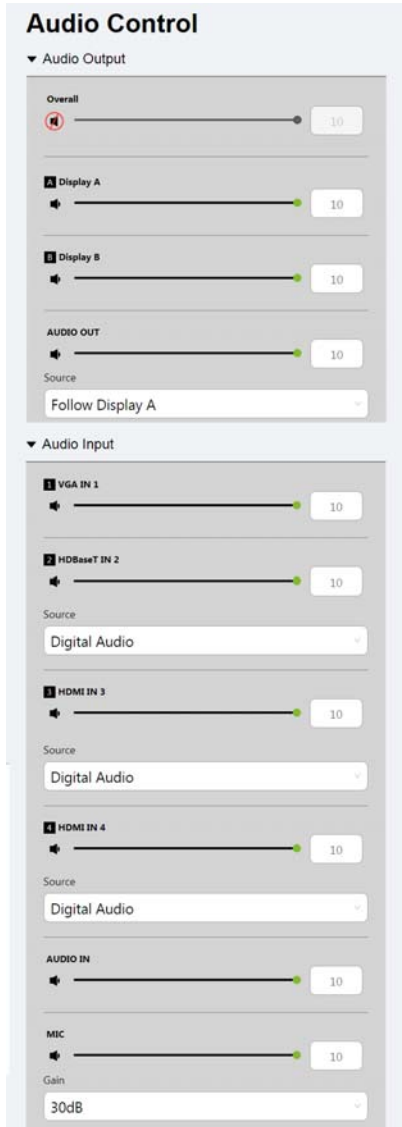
Audio Control

▾ Audio Output

Overall
10

A Display A
10

B Display B
10

AUDIO OUT
10
Source
Follow Display A

▾ Audio Input

1 VGA IN 1
10

2 HDBaseT IN 2
10
Source
Digital Audio

3 HDMI IN 3
10
Source
Digital Audio

4 HDMI IN 4
10
Source
Digital Audio

AUDIO IN
10

MIC
10
Gain
30dB